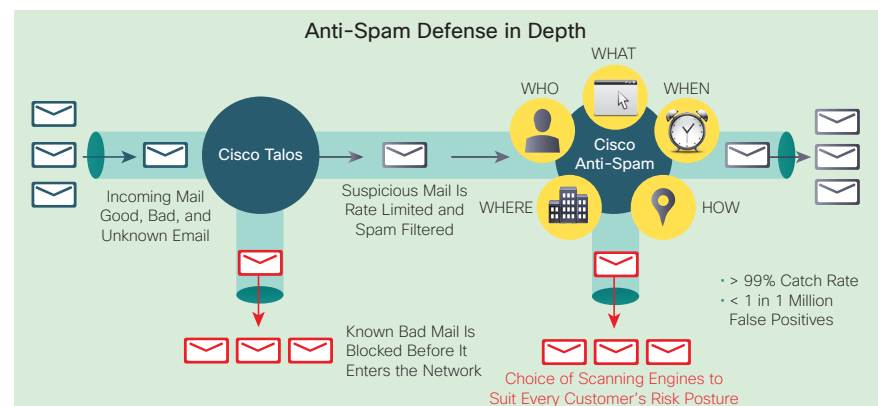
Anti-Spam Defense in Depth

Cisco Talos

Incoming Mail Good, Bad, and Unknown Email

Suspicious Mail Is Rate Limited and Spam Filtered

WHAT

WHO

WHEN

Cisco Anti-Spam

WHERE

HOW

Known Bad Mail Is Blocked Before It Enters the Network

Choice of Scanning Engines to Suit Every Customer's Risk Posture

• > 99% Catch Rate
• < 1 in 1 Million False Positives